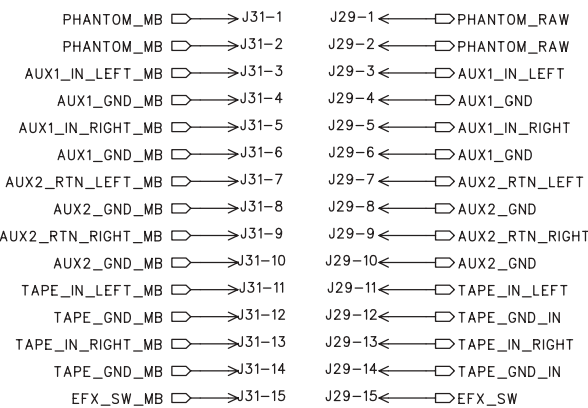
PHANTOM_MB J31-1
PHANTOM_MB J31-2
AUX1_IN_LEFT_MB J31-3
AUX1_GND_MB J31-4
AUX1_IN_RIGHT_MB J31-5
AUX1_GND_MB J31-6
AUX2_RTN_LEFT_MB J31-7
AUX2_GND_MB J31-8
AUX2_RTN_RIGHT_MB J31-9
AUX2_GND_MB J31-10
TAPE_IN_LEFT_MB J31-11
TAPE_GND_MB J31-12
TAPE_IN_RIGHT_MB J31-13
TAPE_GND_MB J31-14
EFX_SW_MB J31-15

J29-1 PHANTOM_RAW
J29-2 PHANTOM_RAW
J29-3 AUX1_IN_LEFT
J29-4 AUX1_GND
J29-5 AUX1_IN_RIGHT
J29-6 AUX1_GND
J29-7 AUX2_RTN_LEFT
J29-8 AUX2_GND
J29-9 AUX2_RTN_RIGHT
J29-10 AUX2_GND
J29-11 TAPE_IN_LEFT
J29-12 TAPE_GND_IN
J29-13 TAPE_IN_RIGHT
J29-14 TAPE_GND_IN
J29-15 EFX_SW